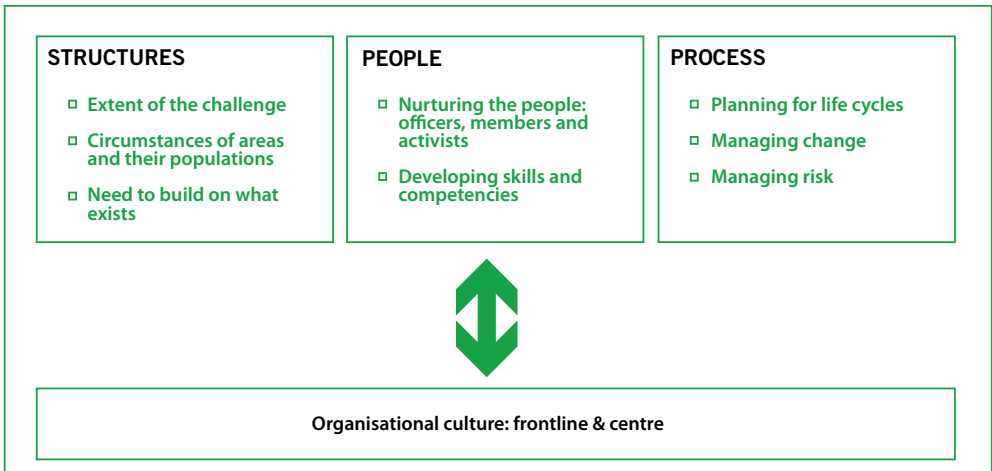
STRUCTURES

- Extent of the challenge
- Circumstances of areas and their populations
- Need to build on what exists

PEOPLE

- Nurturing the people: officers, members and activists
- Developing skills and competencies

PROCESS

- Planning for life cycles
- Managing change
- Managing risk

Organisational culture: frontline & centre